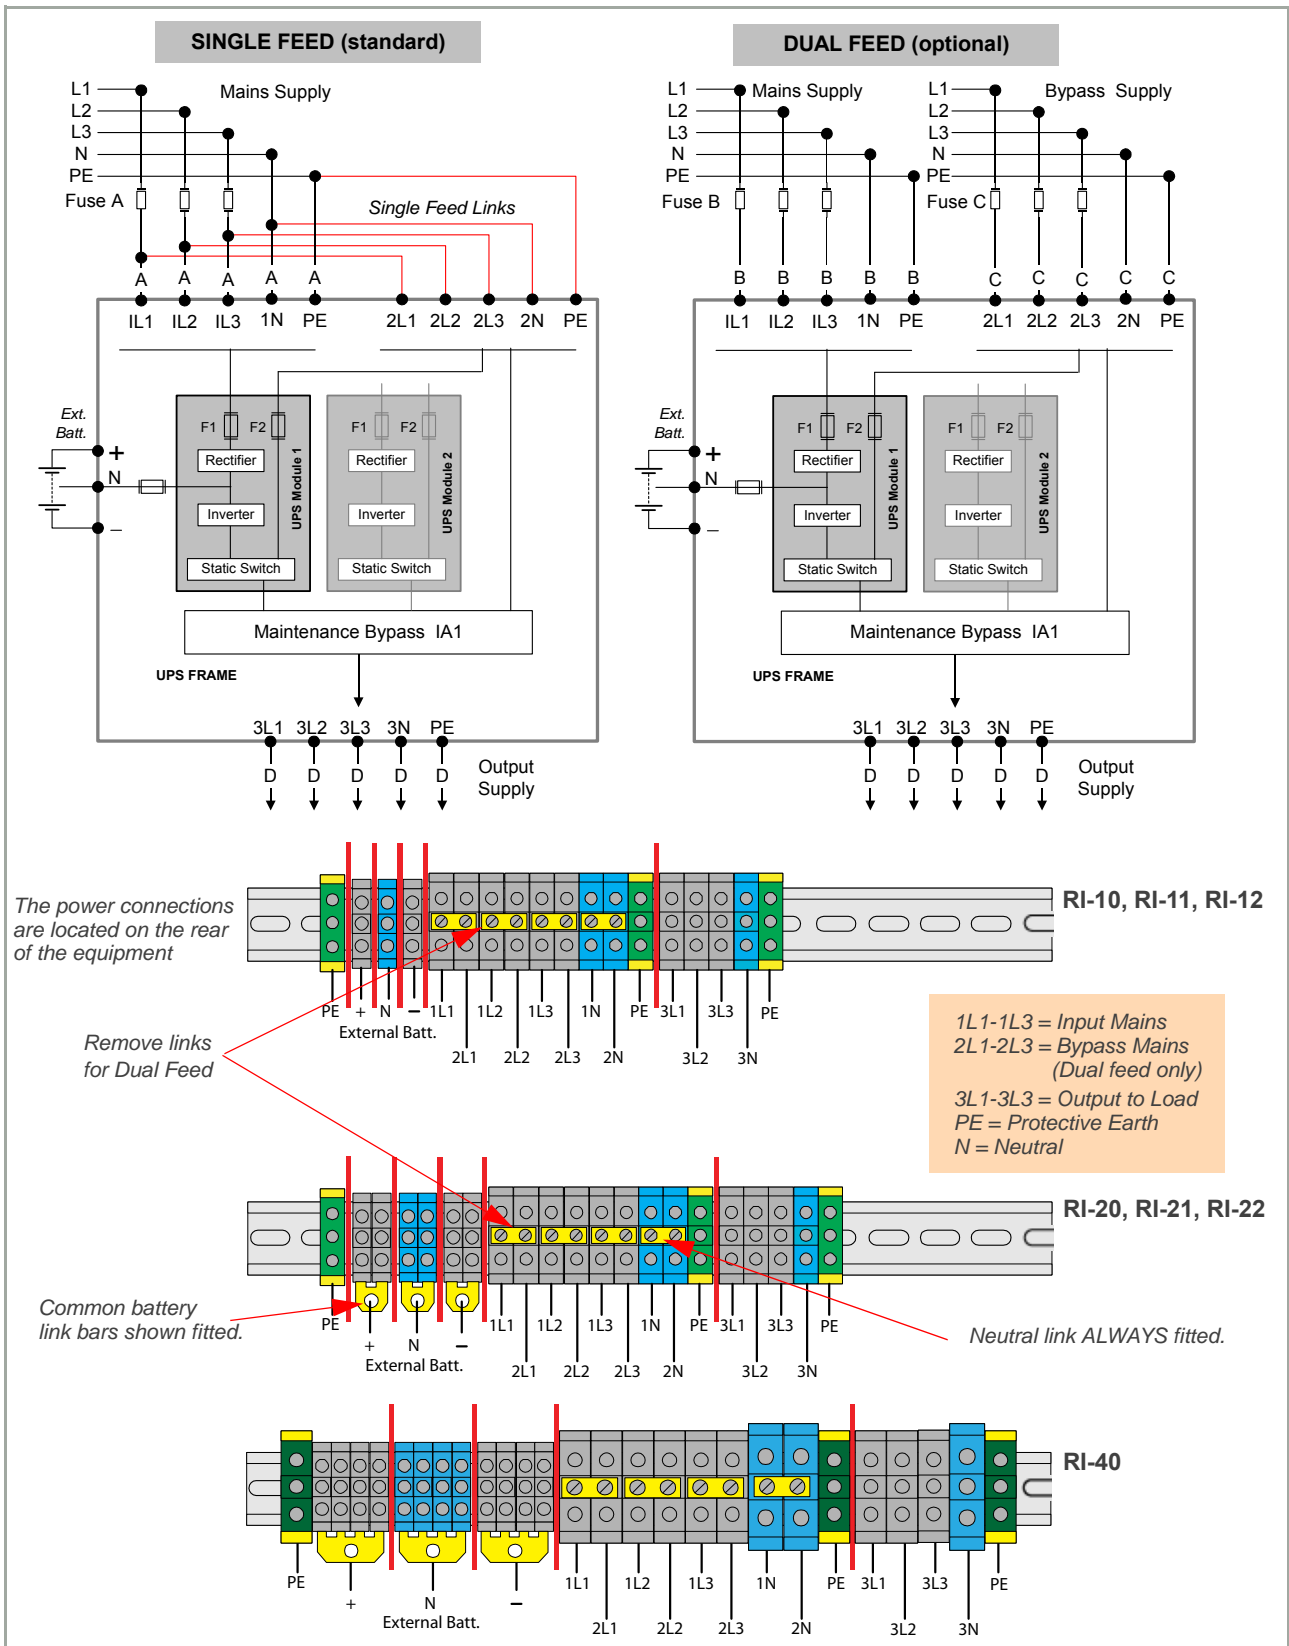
SINGLE FEED (standard)

L1
L2
L3
N
PE
Mains Supply
Fuse A
Single Feed Links
A A A A A
IL1 IL2 IL3 1N PE 2L1 2L2 2L3 2N PE

Ext. Batt.
+
N
–
F1 F2
Rectifier
Inverter
Static Switch
UPS Module 1
F1 F2
Rectifier
Inverter
Static Switch
UPS Module 2
Maintenance Bypass IA1
UPS FRAME
3L1 3L2 3L3 3N PE
D D D D D
Output Supply

DUAL FEED (optional)

L1
L2
L3
N
PE
Mains Supply
Fuse B
L1
L2
L3
N
PE
Bypass Supply
Fuse C
B B B B B C C C C C
IL1 IL2 IL3 1N PE 2L1 2L2 2L3 2N PE

Ext. Batt.
+
N
–
F1 F2
Rectifier
Inverter
Static Switch
UPS Module 1
F1 F2
Rectifier
Inverter
Static Switch
UPS Module 2
Maintenance Bypass IA1
UPS FRAME
3L1 3L2 3L3 3N PE
D D D D D
Output Supply

The power connections are located on the rear of the equipment

RI-10, RI-11, RI-12

PE + N – 1L1 1L2 1L3 1N PE 3L1 3L3 PE
External Batt.
2L1 2L2 2L3 2N 3L2 3N

Remove links for Dual Feed

1L1-1L3 = Input Mains
2L1-2L3 = Bypass Mains (Dual feed only)
3L1-3L3 = Output to Load
PE = Protective Earth
N = Neutral

RI-20, RI-21, RI-22

Common battery link bars shown fitted.

PE + N – 1L1 1L2 1L3 1N PE 3L1 3L3 PE
External Batt.
2L1 2L2 2L3 2N 3L2 3N

Neutral link ALWAYS fitted.

RI-40

PE + N – 1L1 1L2 1L3 1N PE 3L1 3L3 PE
External Batt.
2L1 2L2 2L3 2N 3L2 3N